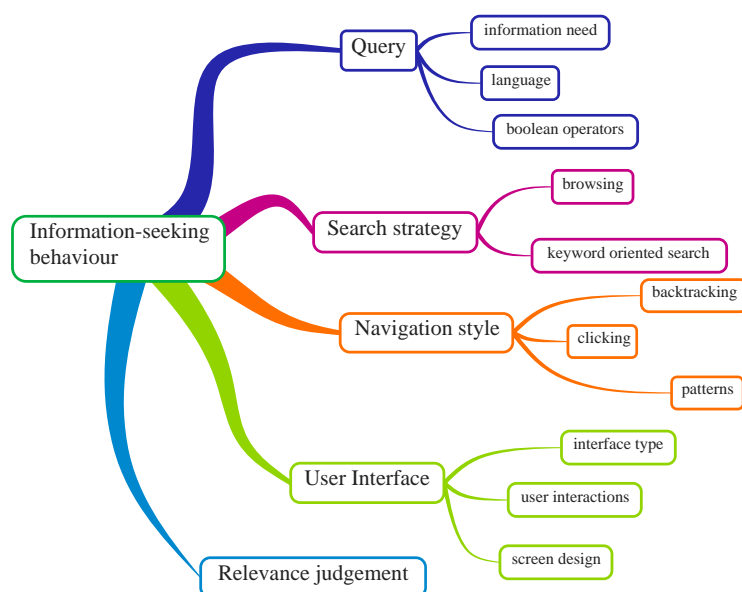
Information-seeking behaviour

Query
information need
language
boolean operators

Search strategy
browsing
keyword oriented search

Navigation style
backtracking
clicking
patterns

User Interface
interface type
user interactions
screen design

Relevance judgement